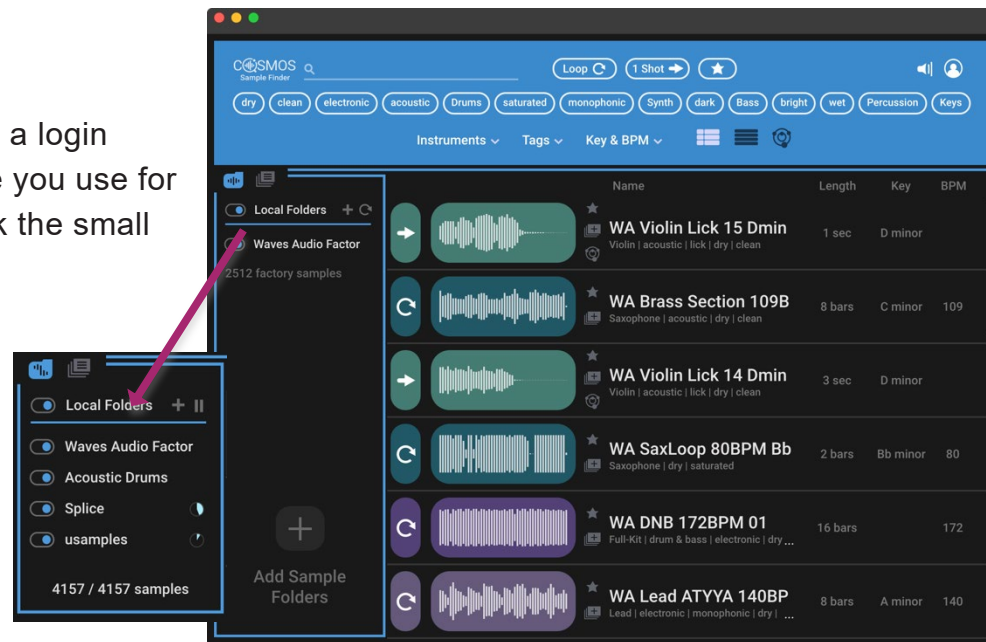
a login
e you use for
k the small

COSMOS
Sample Finder

Loop
1 Shot

dry clean electronic acoustic Drums saturated monophonic Synth dark Bass bright wet Percussion Keys

Instruments Tags Key & BPM

Local Folders
Waves Audio Factor
2512 factory samples

Add Sample Folders

| Name | Length | Key | BPM |
|---|---|---|---|
| WA Violin Lick 15 Dmin<br>Violin \| acoustic \| lick \| dry \| clean | 1 sec | D minor | |
| WA Brass Section 109B<br>Saxophone \| acoustic \| dry \| clean | 8 bars | C minor | 109 |
| WA Violin Lick 14 Dmin<br>Violin \| acoustic \| lick \| dry \| clean | 3 sec | D minor | |
| WA SaxLoop 80BPM Bb<br>Saxophone \| dry \| saturated | 2 bars | Bb minor | 80 |
| WA DNB 172BPM 01<br>Full-Kit \| drum & bass \| electronic \| dry... | 16 bars | | 172 |
| WA Lead ATYYA 140BP<br>Lead \| electronic \| monophonic \| dry \|... | 8 bars | A minor | 140 |

Local Folders
Waves Audio Factor
Acoustic Drums
Splice
usamples
4157 / 4157 samples